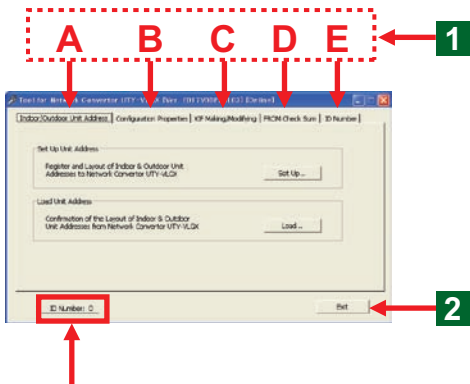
A B C D E

1

Tool for Network Convertor UTY-VLGX Duo [UTY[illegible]] [Online]

Indoor/Outdoor Unit Address | Configuration Properties | ICF Making/Modifying | FROM Check Sum | ID Number

Set Up Unit Address

Register and Layout of Indoor & Outdoor Unit Addresses to Network Convertor UTY-VLGX

Set Up...

Load Unit Address

Confirmation of the Layout of Indoor & Outdoor Unit Addresses from Network Convertor UTY-VLGX

Load...

ID Number: 0

Exit

2